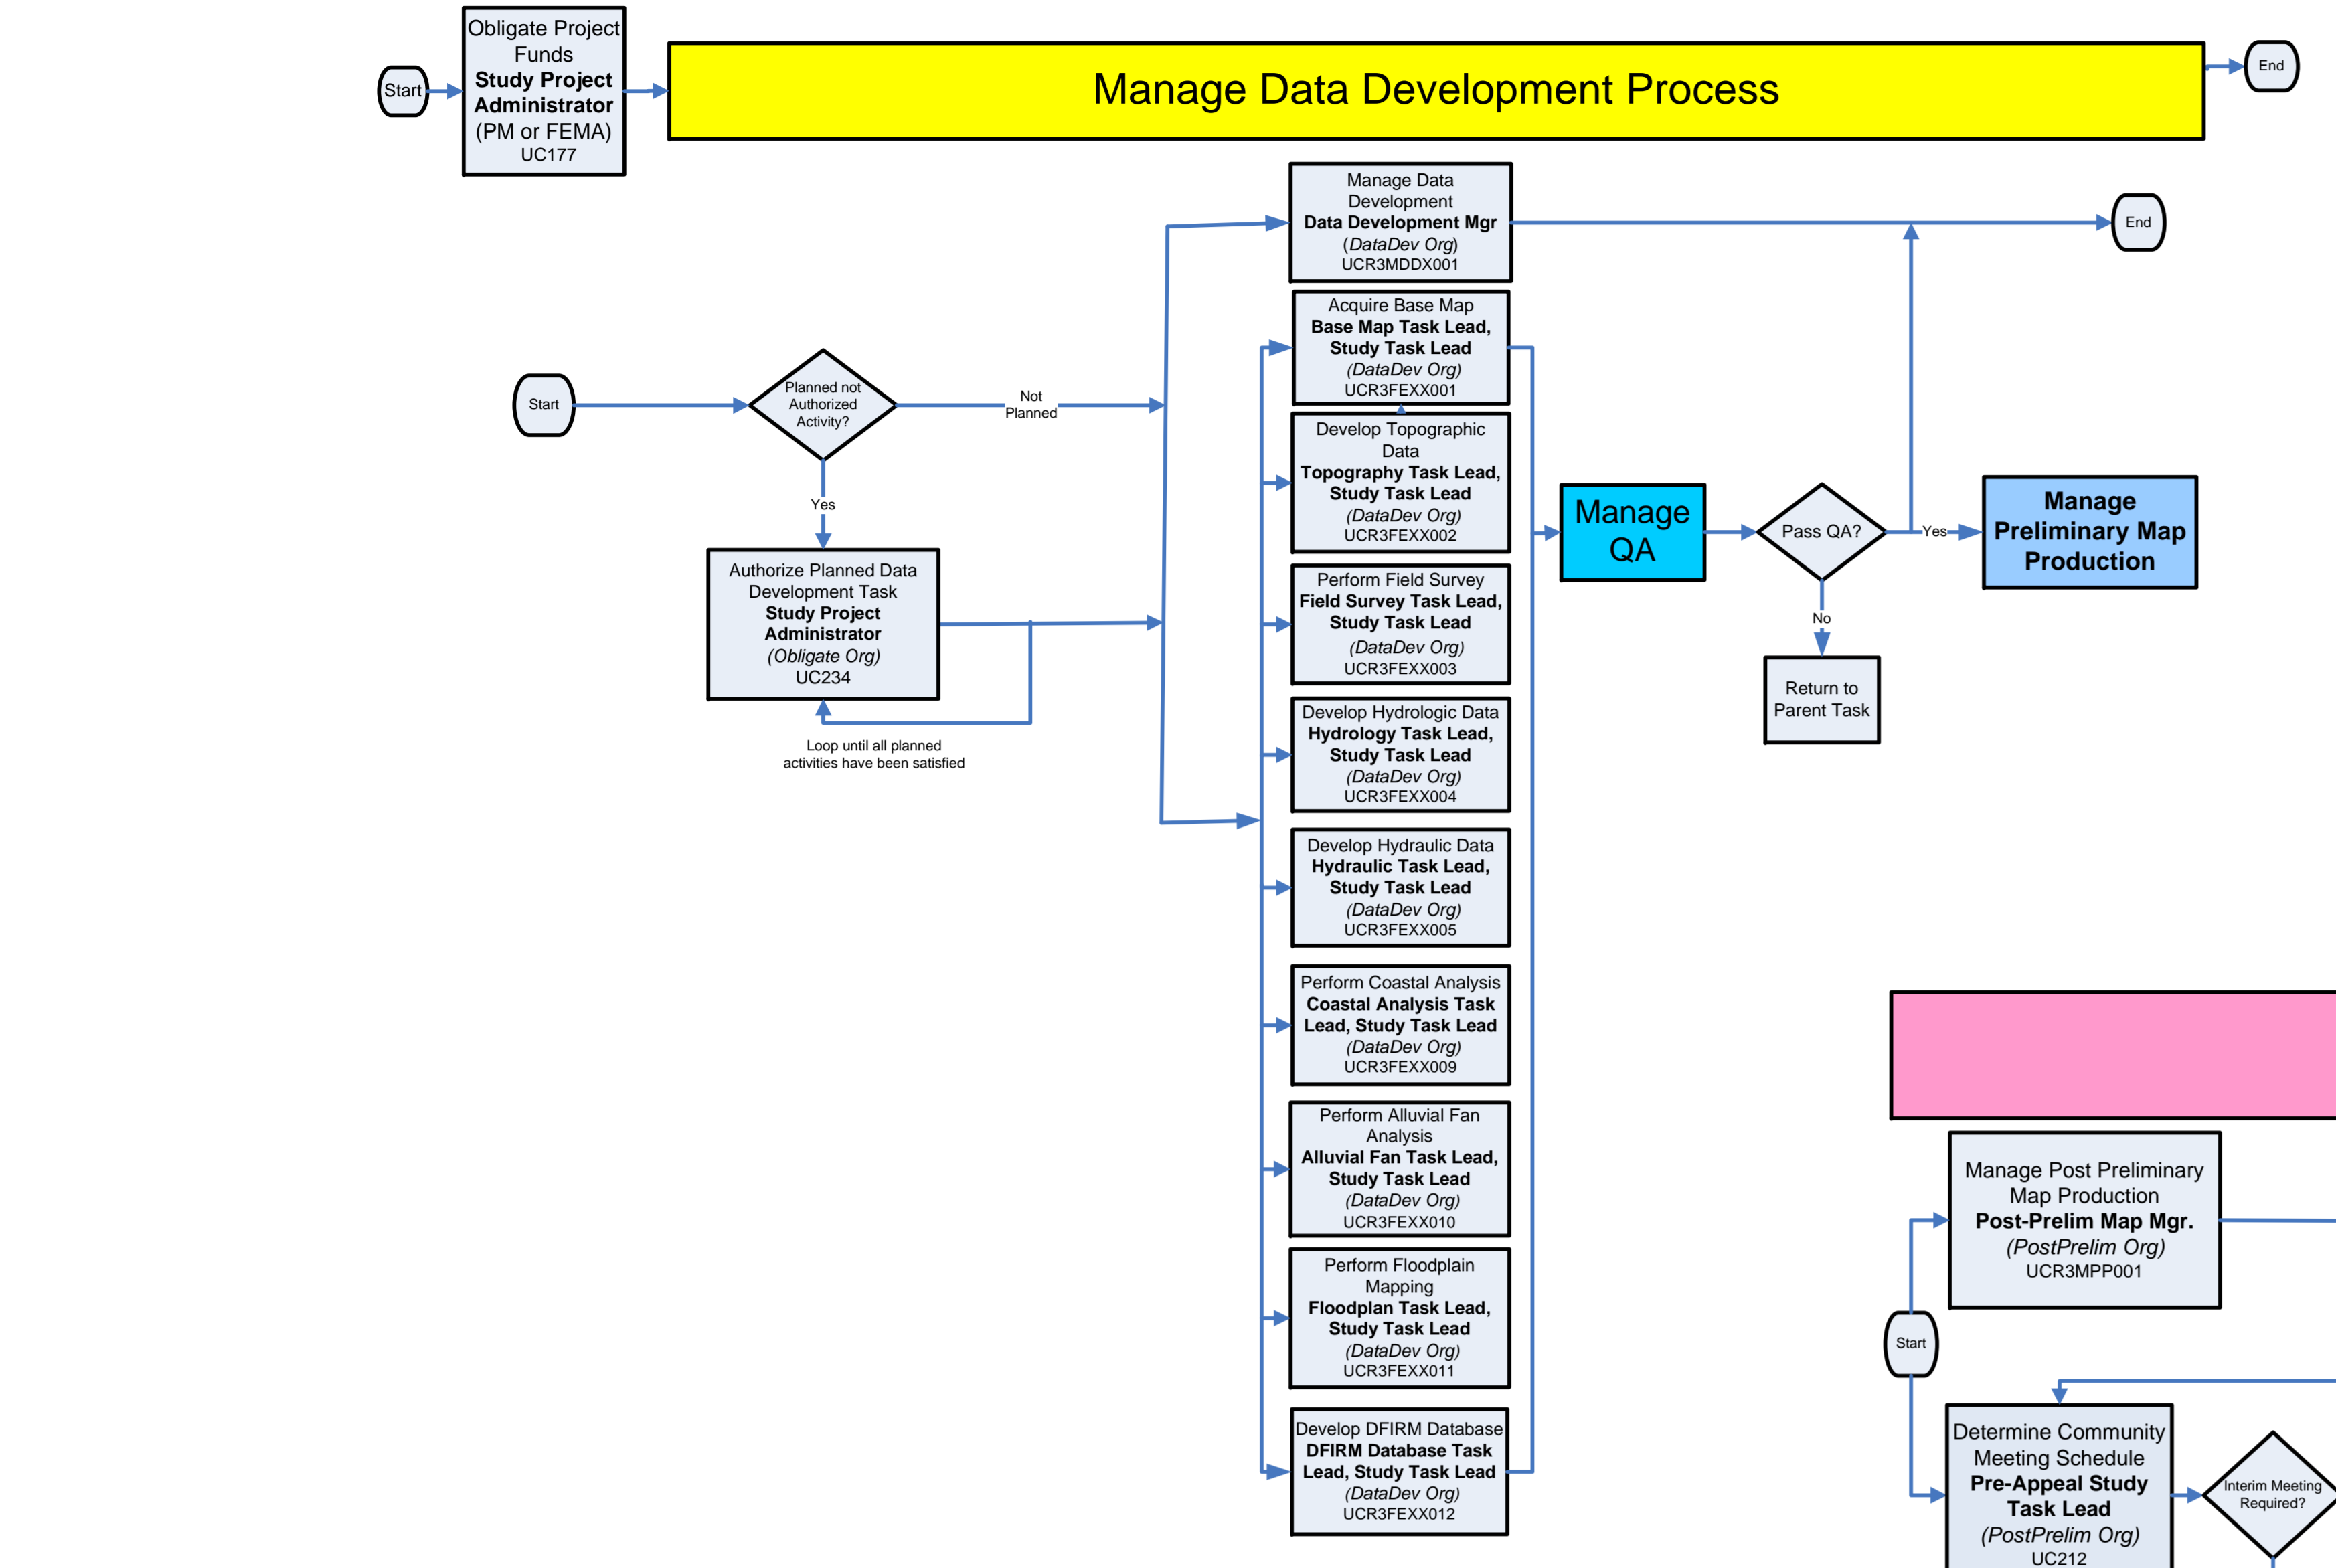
Start

Obligate Project Funds
**Study Project Administrator**
(PM or FEMA)
UC177

Manage Data Development Process

End

Manage Data Development
**Data Development Mgr**
*(DataDev Org)*
UCR3MDDX001

End

Start

Planned not Authorized Activity?

Not Planned

Yes

Authorize Planned Data Development Task
**Study Project Administrator**
*(Obligate Org)*
UC234

Loop until all planned activities have been satisfied

Acquire Base Map
**Base Map Task Lead, Study Task Lead**
*(DataDev Org)*
UCR3FEXX001

Develop Topographic Data
**Topography Task Lead, Study Task Lead**
*(DataDev Org)*
UCR3FEXX002

Perform Field Survey
**Field Survey Task Lead, Study Task Lead**
*(DataDev Org)*
UCR3FEXX003

Develop Hydrologic Data
**Hydrology Task Lead, Study Task Lead**
*(DataDev Org)*
UCR3FEXX004

Develop Hydraulic Data
**Hydraulic Task Lead, Study Task Lead**
*(DataDev Org)*
UCR3FEXX005

Perform Coastal Analysis
**Coastal Analysis Task Lead, Study Task Lead**
*(DataDev Org)*
UCR3FEXX009

Perform Alluvial Fan Analysis
**Alluvial Fan Task Lead, Study Task Lead**
*(DataDev Org)*
UCR3FEXX010

Perform Floodplain Mapping
**Floodplan Task Lead, Study Task Lead**
*(DataDev Org)*
UCR3FEXX011

Develop DFIRM Database
**DFIRM Database Task Lead, Study Task Lead**
*(DataDev Org)*
UCR3FEXX012

Manage QA

Pass QA?

Yes

No

Manage Preliminary Map Production

Return to Parent Task

Manage Post Preliminary Map Production
**Post-Prelim Map Mgr.**
*(PostPrelim Org)*
UCR3MPP001

Start

Determine Community Meeting Schedule
**Pre-Appeal Study Task Lead**
*(PostPrelim Org)*
UC212

Interim Meeting Required?